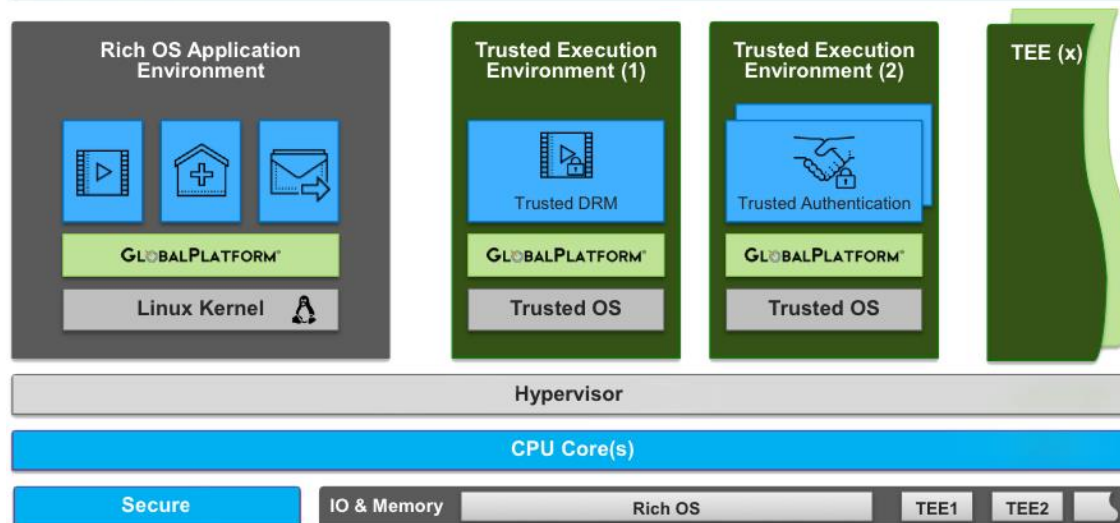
Rich OS Application Environment

GLOBALPLATFORM

Linux Kernel

Trusted Execution Environment (1)

Trusted DRM

GLOBALPLATFORM

Trusted OS

Trusted Execution Environment (2)

Trusted Authentication

GLOBALPLATFORM

Trusted OS

TEE (x)

Hypervisor

CPU Core(s)

Secure

IO & Memory

Rich OS

TEE1

TEE2